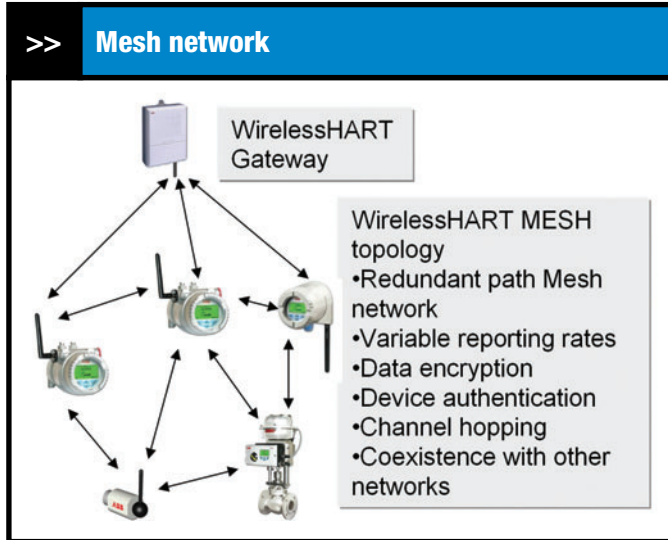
>> Mesh network

WirelessHART Gateway

WirelessHART MESH topology
•Redundant path Mesh network
•Variable reporting rates
•Data encryption
•Device authentication
•Channel hopping
•Coexistence with other networks

ABB